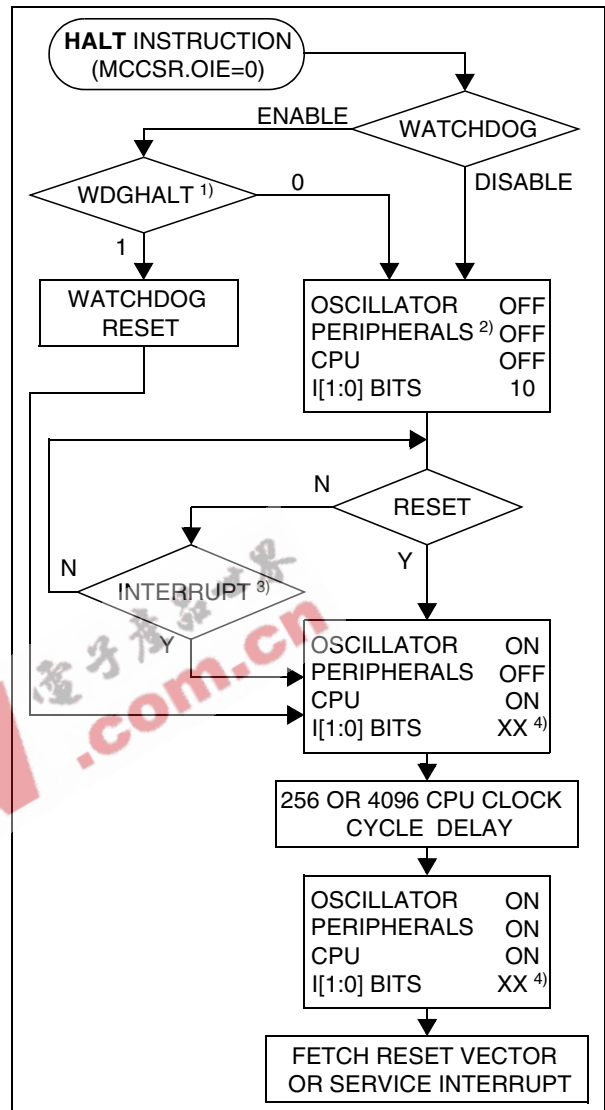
HALT INSTRUCTION (MCCSR.OIE=0)

WATCHDOG

ENABLE

DISABLE

WDGHALT $^{1)}$

0

1

WATCHDOG RESET

OSCILLATOR OFF
PERIPHERALS $^{2)}$ OFF
CPU OFF
I[1:0] BITS 10

N

RESET

N

Y

INTERRUPT $^{3)}$

Y

OSCILLATOR ON
PERIPHERALS OFF
CPU ON
I[1:0] BITS XX $^{4)}$

256 OR 4096 CPU CLOCK CYCLE DELAY

OSCILLATOR ON
PERIPHERALS ON
CPU ON
I[1:0] BITS XX $^{4)}$

FETCH RESET VECTOR OR SERVICE INTERRUPT

电子发烧友
.com.cn